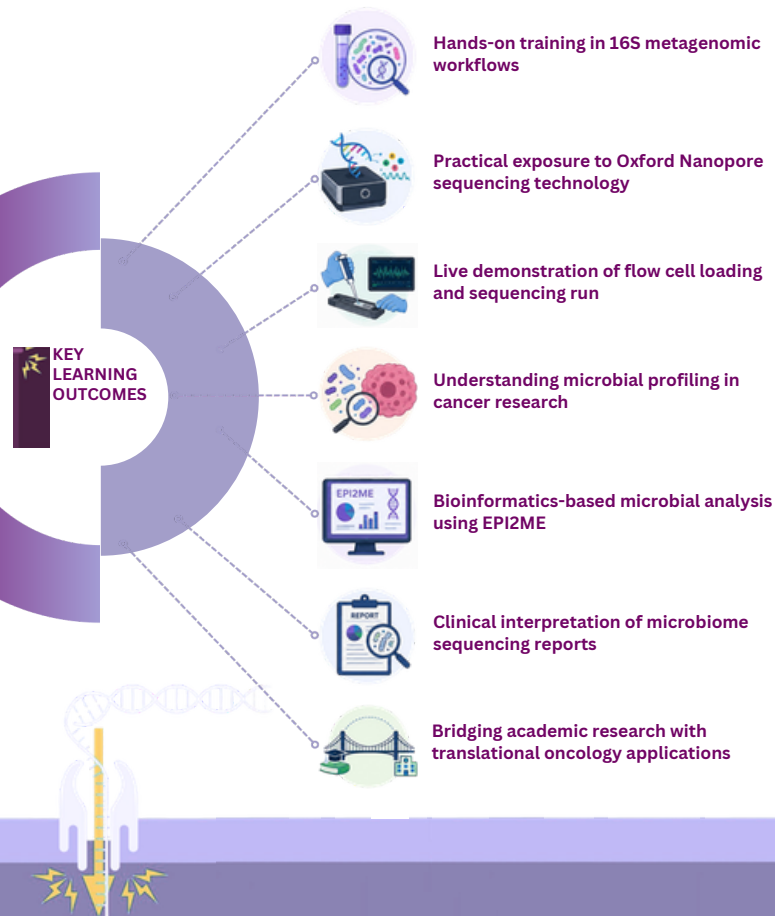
KEY LEARNING OUTCOMES

Hands-on training in 16S metagenomic workflows

Practical exposure to Oxford Nanopore sequencing technology

Live demonstration of flow cell loading and sequencing run

Understanding microbial profiling in cancer research

EPI2ME

Bioinformatics-based microbial analysis using EPI2ME

REPORT

Clinical interpretation of microbiome sequencing reports

Bridging academic research with translational oncology applications